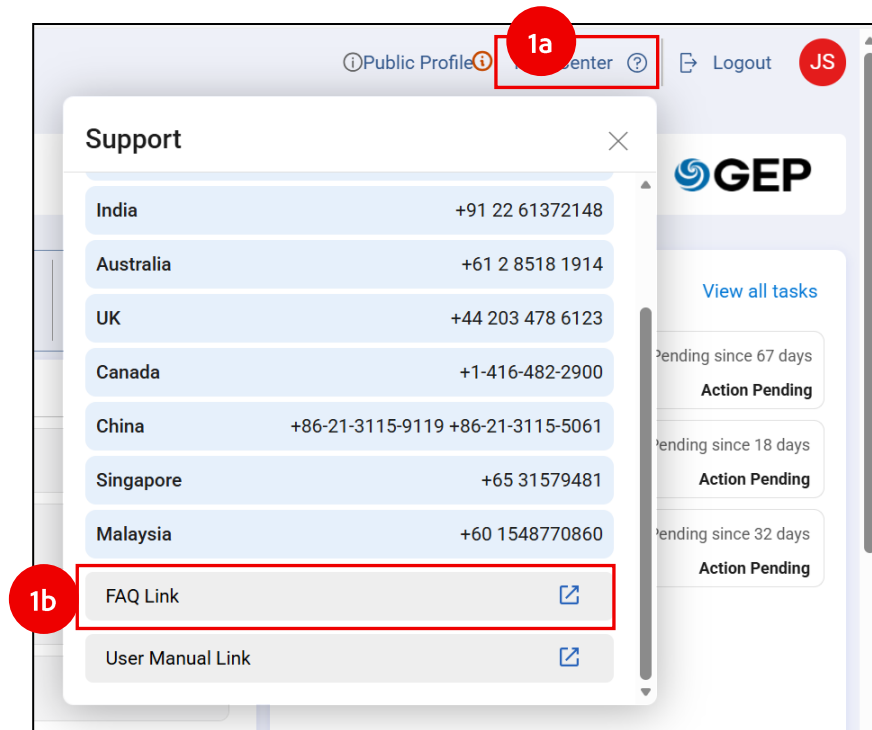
Public Profile

1a

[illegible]enter

Logout

JS

Support

India +91 22 61372148

Australia +61 2 8518 1914

UK +44 203 478 6123

Canada +1-416-482-2900

China +86-21-3115-9119 +86-21-3115-5061

Singapore +65 31579481

Malaysia +60 1548770860

1b

FAQ Link

User Manual Link

GEP

View all tasks

Pending since 67 days
Action Pending

Pending since 18 days
Action Pending

Pending since 32 days
Action Pending